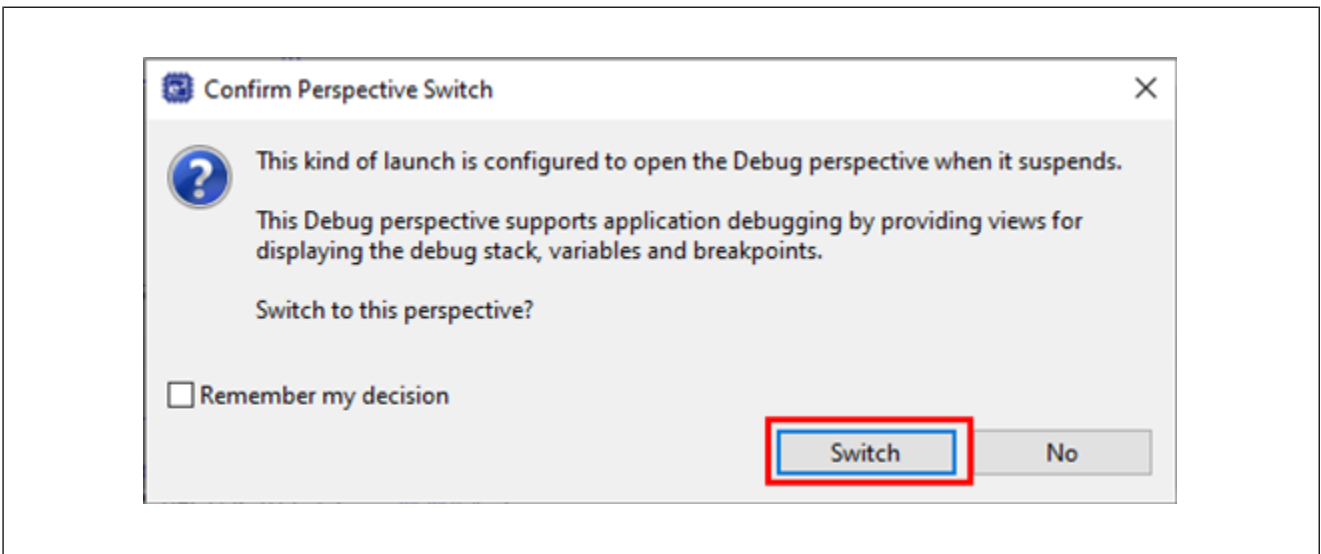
Confirm Perspective Switch

This kind of launch is configured to open the Debug perspective when it suspends.

This Debug perspective supports application debugging by providing views for displaying the debug stack, variables and breakpoints.

Switch to this perspective?

Remember my decision

Switch

No